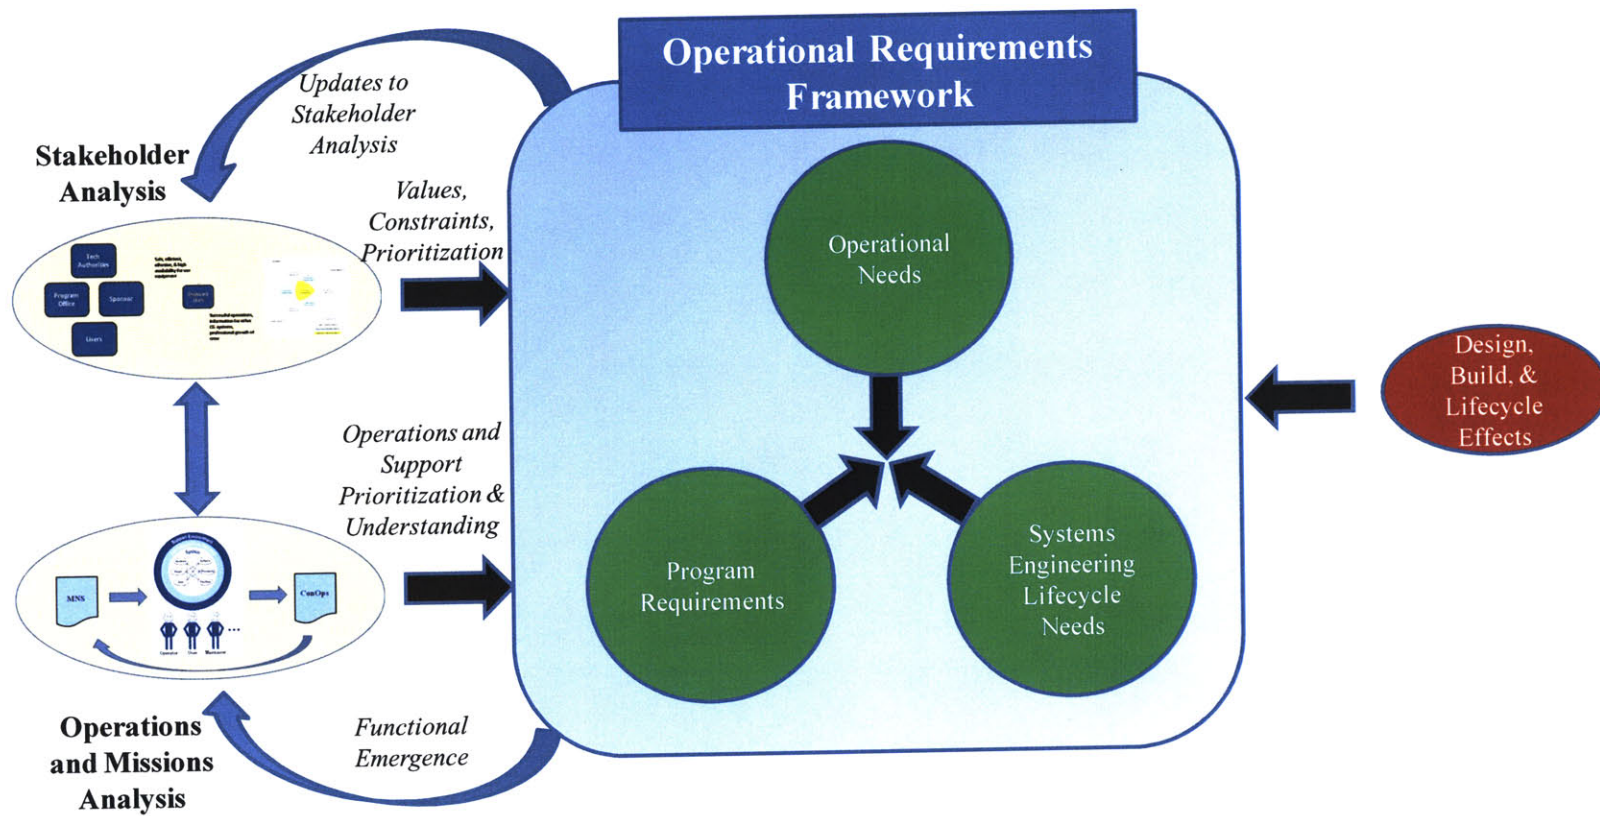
Operational Requirements Framework

Updates to Stakeholder Analysis

Stakeholder Analysis

Values, Constraints, Prioritization

Tech Authorities

Program Office

Sponsor

Users

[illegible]

Operations and Support Prioritization & Understanding

MNS

ConOps

Operational Needs

Program Requirements

Systems Engineering Lifecycle Needs

Design, Build, & Lifecycle Effects

Functional Emergence

Operations and Missions Analysis